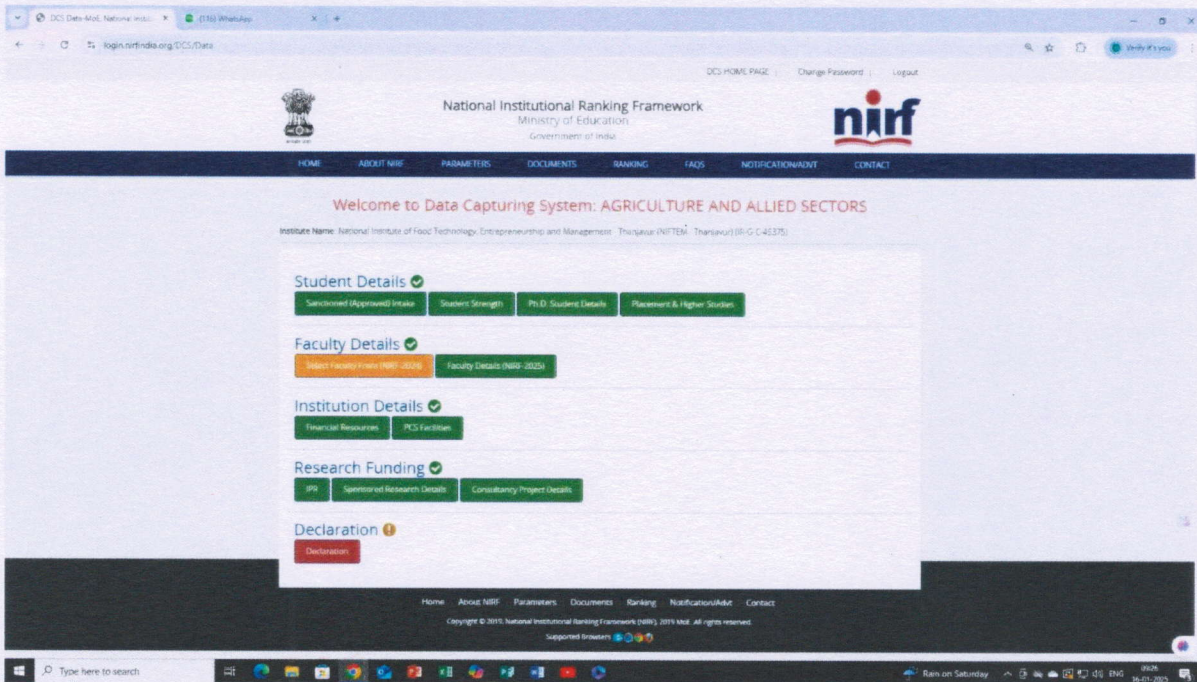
DCS Data-MoE, National Instit... ×
(116) WhatsApp ×
login.nirfindia.org/DCS/Data
Verify it's you

DCS HOME PAGE | Change Password | Logout

National Institutional Ranking Framework
Ministry of Education
Government of India

nirf

HOME ABOUT NIRF PARAMETERS DOCUMENTS RANKING FAQS NOTIFICATION/ADVT CONTACT

Welcome to Data Capturing System: AGRICULTURE AND ALLIED SECTORS

Institute Name: National Institute of Food Technology, Entrepreneurship and Management - Thanjavur (NIFTEM - Thanjavur) [IR-G-C-45375]

Student Details
Sanctioned (Approved) Intake
Student Strength
Ph.D Student Details
Placement & Higher Studies

Faculty Details
Select Faculty From (NIRF-2024)
Faculty Details (NIRF-2025)

Institution Details
Financial Resources
PCS Facilities

Research Funding
IPR
Sponsored Research Details
Consultancy Project Details

Declaration
Declaration

Home About NIRF Parameters Documents Ranking Notification/Advt Contact
Copyright © 2015, National Institutional Ranking Framework (NIRF), 2019 MoE. All rights reserved.
Supported Browsers

Type here to search
Rain on Saturday
ENG
09:26
16-01-2025